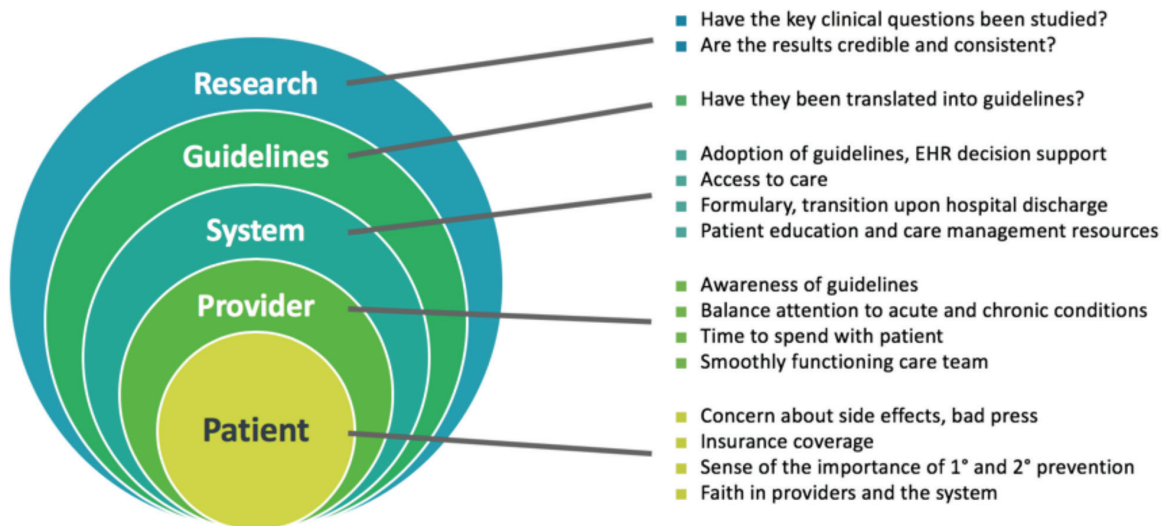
Research

Guidelines

System

Provider

Patient

- Have the key clinical questions been studied?
- Are the results credible and consistent?

- Have they been translated into guidelines?

- Adoption of guidelines, EHR decision support
- Access to care
- Formulary, transition upon hospital discharge
- Patient education and care management resources

- Awareness of guidelines
- Balance attention to acute and chronic conditions
- Time to spend with patient
- Smoothly functioning care team

- Concern about side effects, bad press
- Insurance coverage
- Sense of the importance of 1° and 2° prevention
- Faith in providers and the system